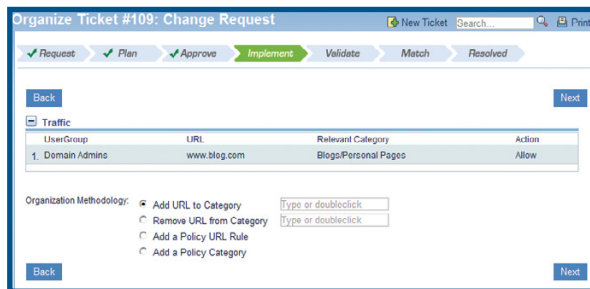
Organize Ticket #109: Change Request

New Ticket Search... Print

✔ Request ✔ Plan ✔ Approve Implement Validate Match Resolved

Back

Next

Traffic

| | UserGroup | URL | Relevant Category | Action |
|---|---|---|---|---|
| 1. | Domain Admins | www.blog.com | Blogs/Personal Pages | Allow |

Organization Methodology:
Add URL to Category Type or doubleclick
Remove URL from Category Type or doubleclick
Add a Policy URL Rule
Add a Policy Category

Back

Next